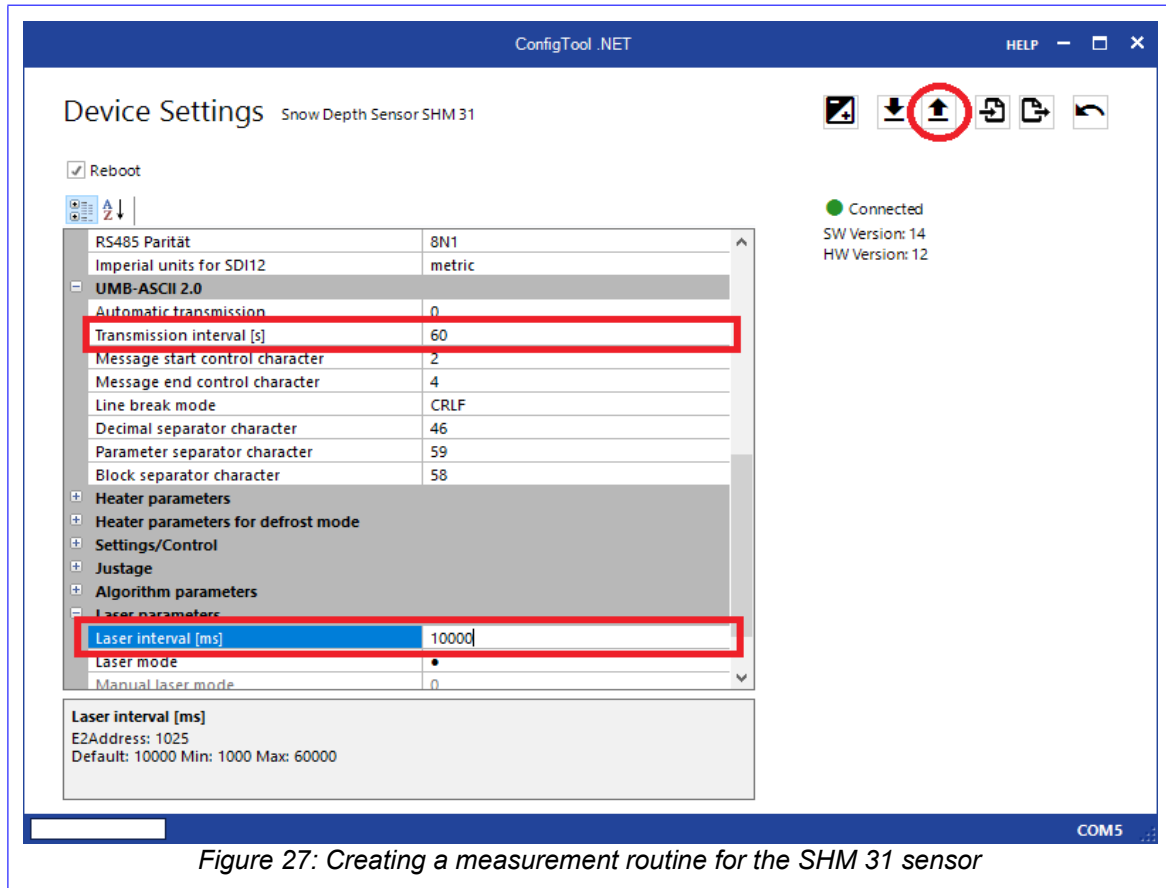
ConfigTool .NET

HELP

Device Settings Snow Depth Sensor SHM 31

Reboot

Connected
SW Version: 14
HW Version: 12

| | |
|---|---|
| RS485 Parität | 8N1 |
| Imperial units for SDI12 | metric |
| UMB-ASCII 2.0 | |
| Automatic transmission | 0 |
| Transmission interval [s] | 60 |
| Message start control character | 2 |
| Message end control character | 4 |
| Line break mode | CRLF |
| Decimal separator character | 46 |
| Parameter separator character | 59 |
| Block separator character | 58 |
| Heater parameters | |
| Heater parameters for defrost mode | |
| Settings/Control | |
| Justage | |
| Algorithm parameters | |
| Laser parameters | |
| Laser interval [ms] | 10000 |
| Laser mode | • |
| Manual laser mode | 0 |

Laser interval [ms]
E2Address: 1025
Default: 10000 Min: 1000 Max: 60000

COM5

Figure 27: Creating a measurement routine for the SHM 31 sensor